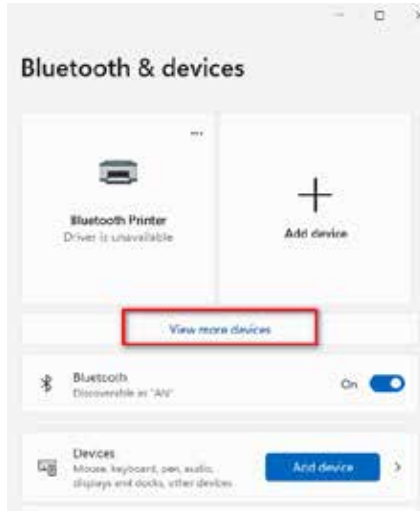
Bluetooth & devices

...

Bluetooth Printer
Driver is unavailable

+

Add device

View more devices

Bluetooth
Discoverable as "AN"

On

Devices
Mouse, keyboard, pen, audio, displays and docks, other devices

Add device

>